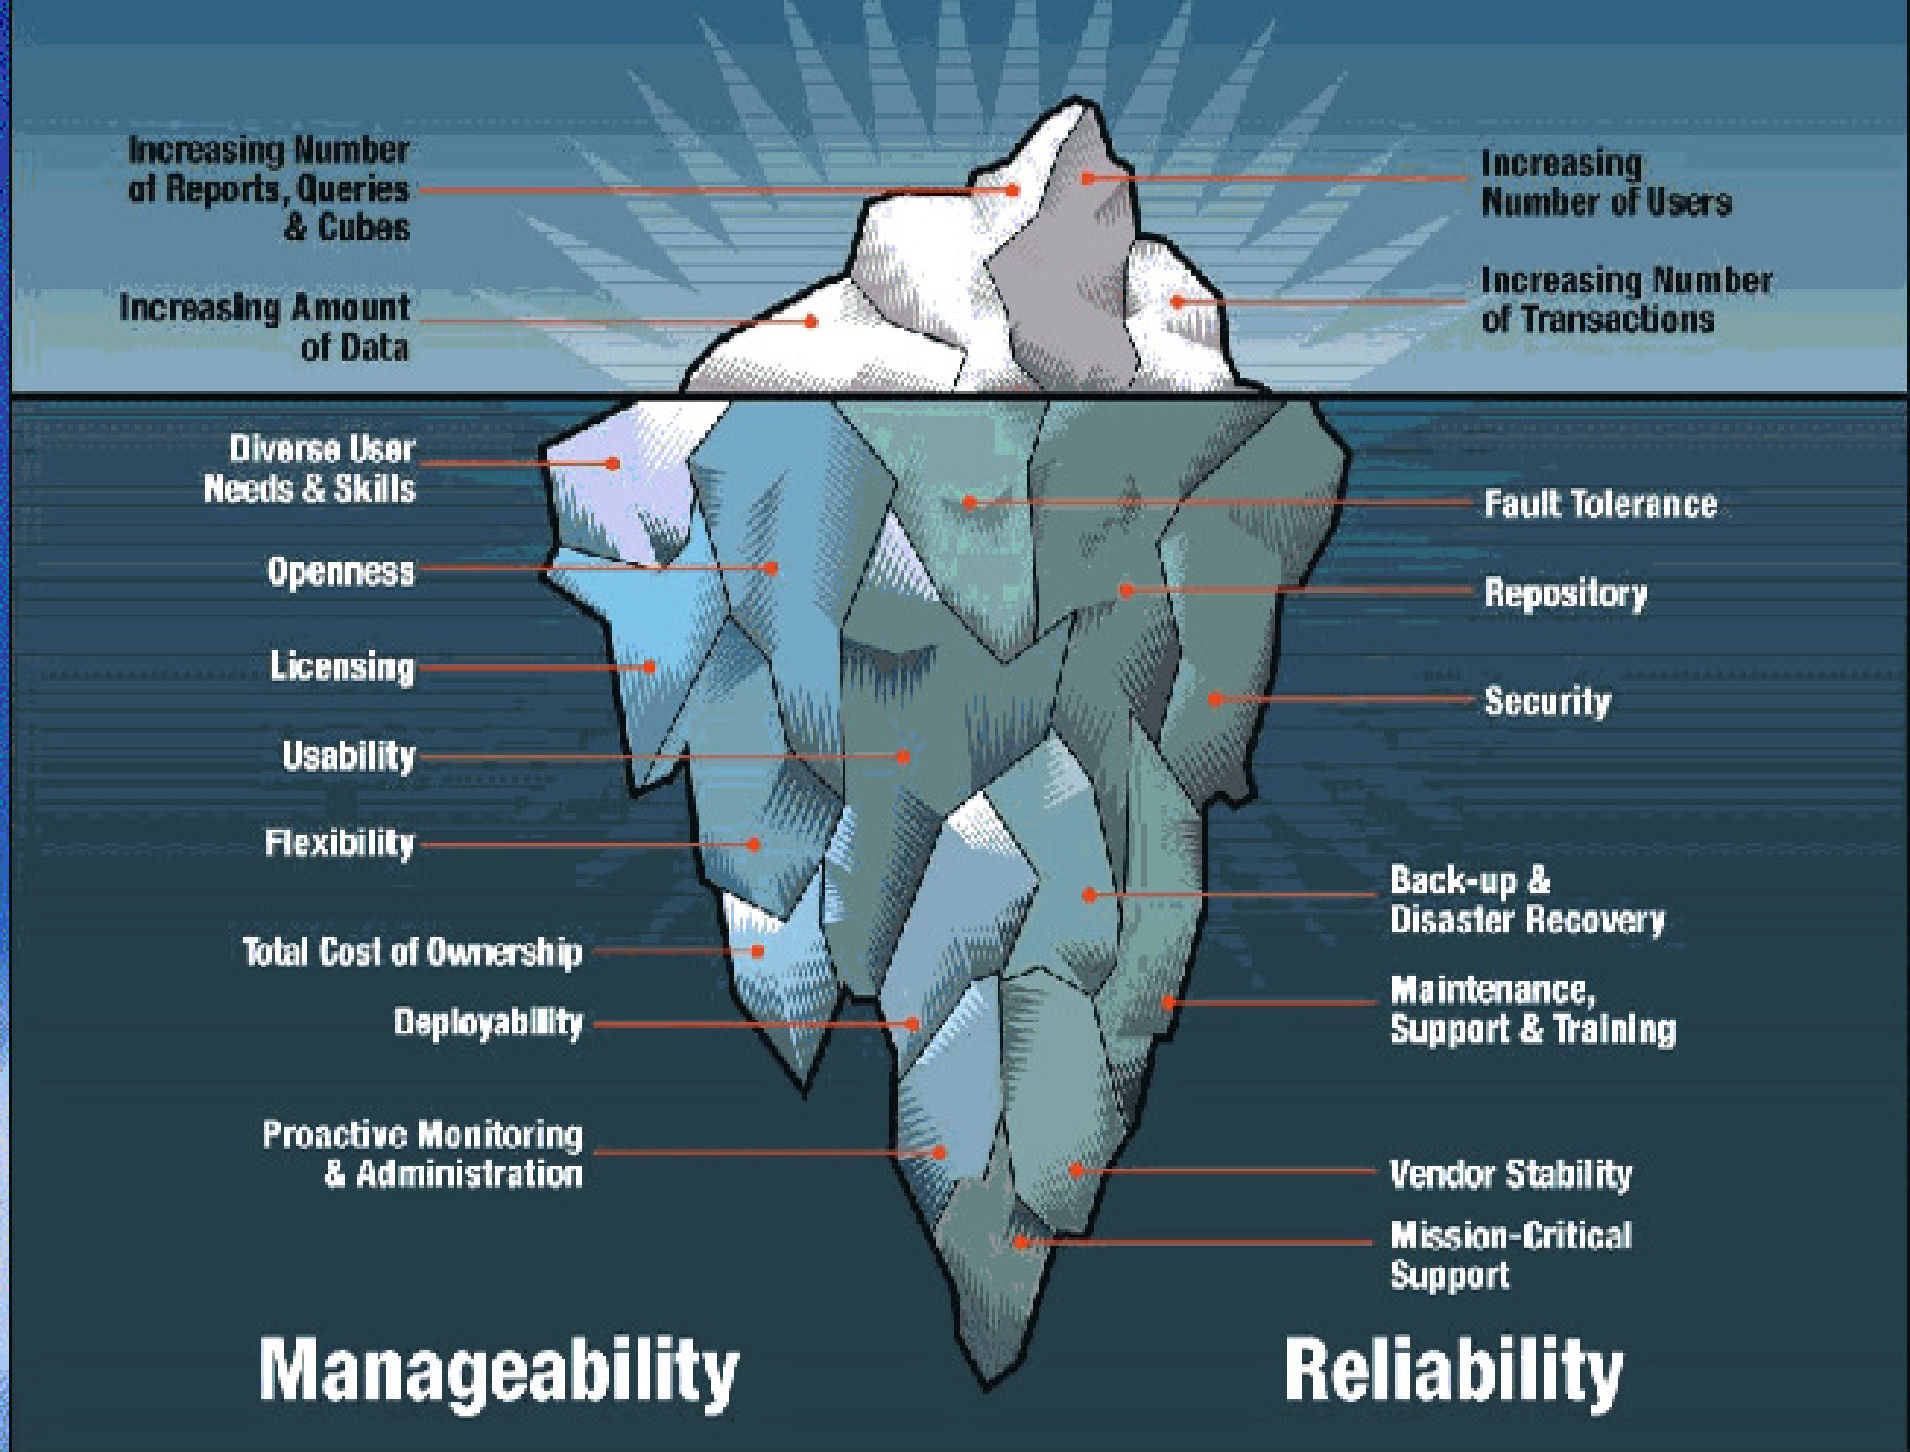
Increasing Number of Reports, Queries & Cubes

Increasing Number of Users

Increasing Amount of Data

Increasing Number of Transactions

Diverse User Needs & Skills

Fault Tolerance

Openness

Repository

Licensing

Security

Usability

Flexibility

Back-up & Disaster Recovery

Total Cost of Ownership

Deployability

Maintenance, Support & Training

Proactive Monitoring & Administration

Vendor Stability

Mission-Critical Support

Manageability

Reliability